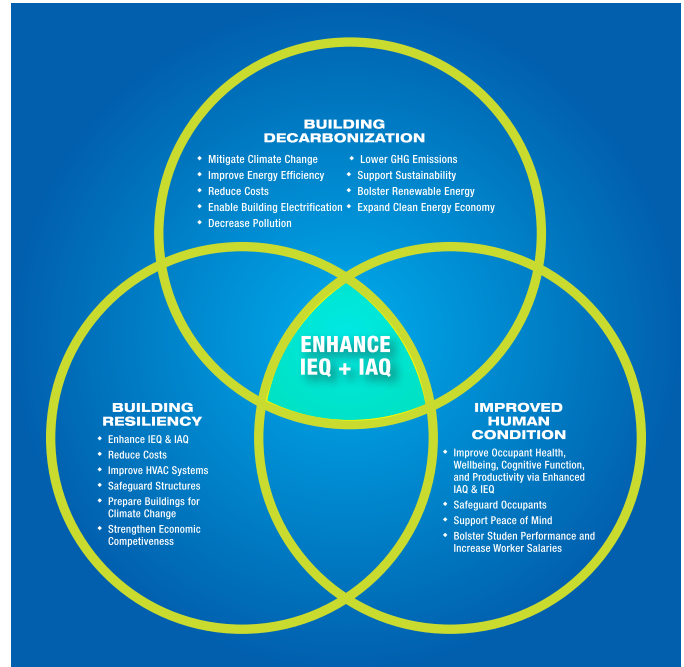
BUILDING DECARBONIZATION

- Mitigate Climate Change
- Improve Energy Efficiency
- Reduce Costs
- Enable Building Electrification
- Decrease Pollution

- Lower GHG Emissions
- Support Sustainability
- Bolster Renewable Energy
- Expand Clean Energy Economy

ENHANCE IEQ + IAQ

BUILDING RESILIENCY

- Enhance IEQ & IAQ
- Reduce Costs
- Improve HVAC Systems
- Safeguard Structures
- Prepare Buildings for Climate Change
- Strengthen Economic Competiveness

IMPROVED HUMAN CONDITION

- Improve Occupant Health, Wellbeing, Cognitive Function, and Productivity via Enhanced IAQ & IEQ
- Safeguard Occupants
- Support Peace of Mind
- Bolster Studen Performance and Increase Worker Salaries